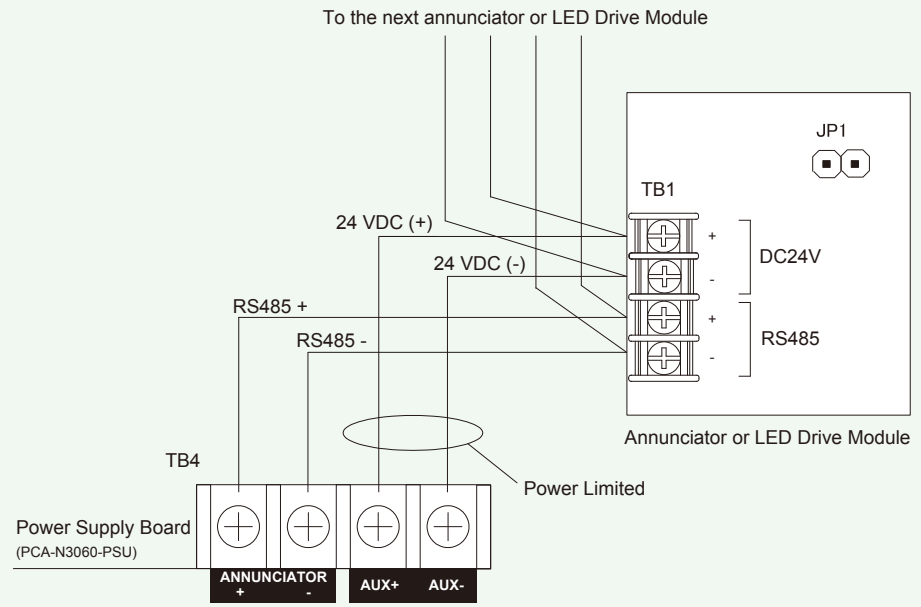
To the next annunciator or LED Drive Module

JP1

TB1

24 VDC (+)

+

DC24V

24 VDC (-)

-

RS485 +

+

RS485

RS485 -

-

Annunciator or LED Drive Module

TB4

Power Limited

Power Supply Board
(PCA-N3060-PSU)

ANNUNCIATOR
+ -

AUX+

AUX-